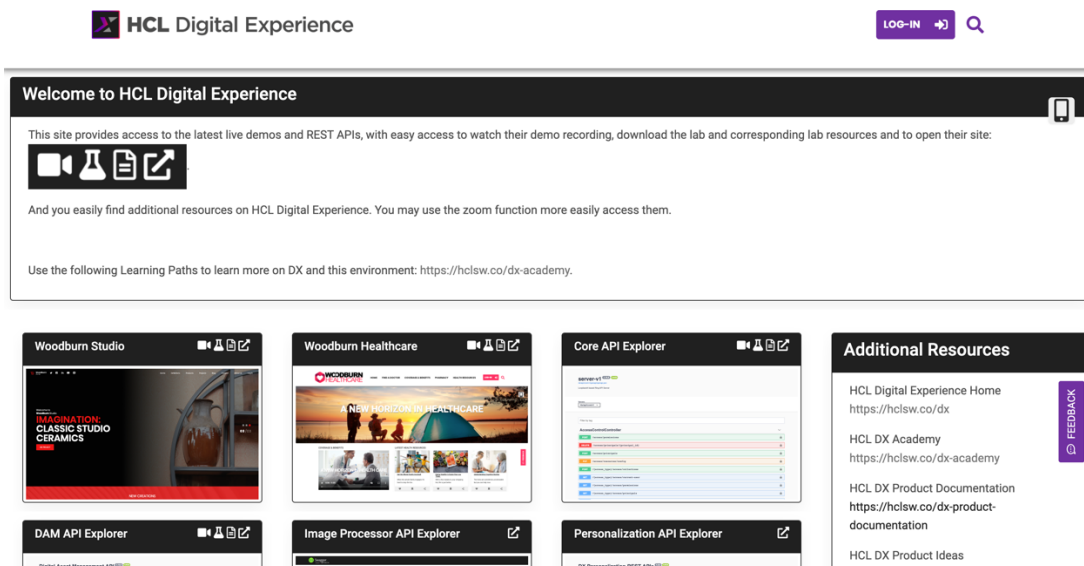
HCL Digital Experience

LOG-IN

Welcome to HCL Digital Experience

This site provides access to the latest live demos and REST APIs, with easy access to watch their demo recording, download the lab and corresponding lab resources and to open their site:

And you easily find additional resources on HCL Digital Experience. You may use the zoom function more easily access them.

Use the following Learning Paths to learn more on DX and this environment: https://hclsw.co/dx-academy.

Woodburn Studio

IMAGINATION: CLASSIC STUDIO CERAMICS

Woodburn Healthcare

WOODBURN HEALTHCARE

A NEW HORIZON IN HEALTHCARE

Core API Explorer

server-v1

Additional Resources

HCL Digital Experience Home
https://hclsw.co/dx

HCL DX Academy
https://hclsw.co/dx-academy

HCL DX Product Documentation
https://hclsw.co/dx-product-documentation

HCL DX Product Ideas

FEEDBACK

DAM API Explorer

Image Processor API Explorer

Personalization API Explorer